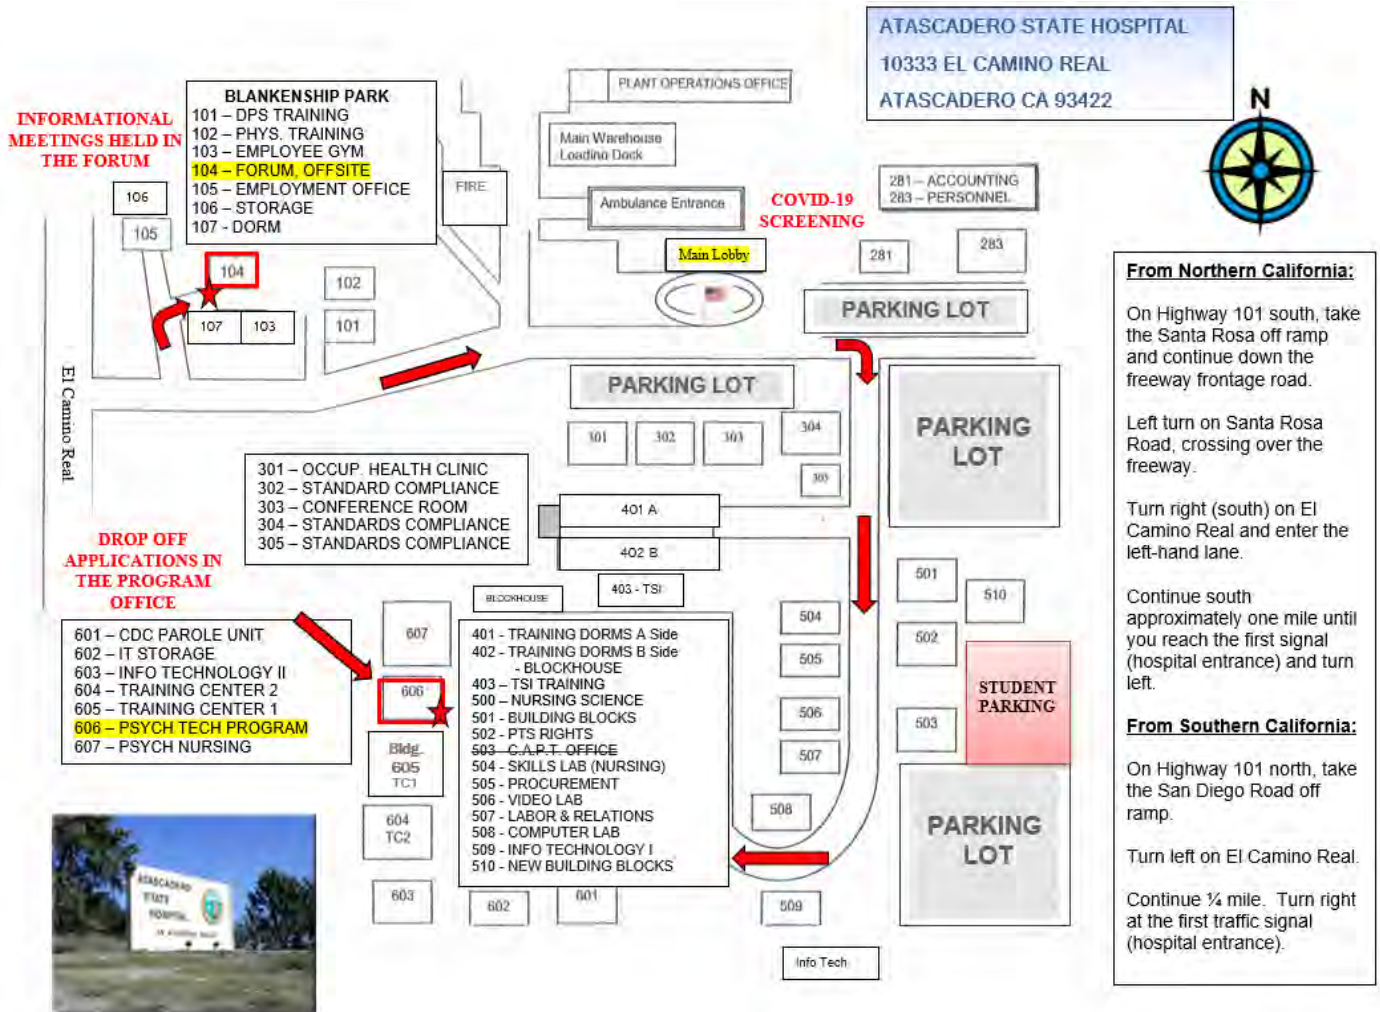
ATASCADERO STATE HOSPITAL
10333 EL CAMINO REAL
ATASCADERO CA 93422

N

INFORMATIONAL MEETINGS HELD IN THE FORUM

BLANKENSHIP PARK
101 – DPS TRAINING
102 – PHYS. TRAINING
103 – EMPLOYEE GYM
104 – FORUM, OFFSITE
105 – EMPLOYMENT OFFICE
106 – STORAGE
107 - DORM

PLANT OPERATIONS OFFICE

Main Warehouse Loading Dock

FIRE

Ambulance Entrance

COVID-19 SCREENING

Main Lobby

281 – ACCOUNTING
283 – PERSONNEL

281

283

106

105

104

102

107

103

101

El Camino Real

PARKING LOT

PARKING LOT

PARKING LOT

301

302

303

304

305

301 – OCCUP. HEALTH CLINIC
302 – STANDARD COMPLIANCE
303 – CONFERENCE ROOM
304 – STANDARDS COMPLIANCE
305 – STANDARDS COMPLIANCE

401 A

402 B

403 - TSI

BLOCKHOUSE

DROP OFF APPLICATIONS IN THE PROGRAM OFFICE

601 – CDC PAROLE UNIT
602 – IT STORAGE
603 – INFO TECHNOLOGY II
604 – TRAINING CENTER 2
605 – TRAINING CENTER 1
606 – PSYCH TECH PROGRAM
607 – PSYCH NURSING

607

606

Bldg. 605 TC1

604 TC2

603

401 - TRAINING DORMS A Side
402 - TRAINING DORMS B Side
- BLOCKHOUSE
403 – TSI TRAINING
500 – NURSING SCIENCE
501 - BUILDING BLOCKS
502 - PTS RIGHTS
503 - C.A.P.T. OFFICE
504 - SKILLS LAB (NURSING)
505 - PROCUREMENT
506 - VIDEO LAB
507 - LABOR & RELATIONS
508 - COMPUTER LAB
509 - INFO TECHNOLOGY I
510 - NEW BUILDING BLOCKS

602

601

504

505

506

507

508

509

Info Tech

501

510

502

503

STUDENT PARKING

PARKING LOT

PARKING LOT

ATASCADERO STATE HOSPITAL

From Northern California:

On Highway 101 south, take the Santa Rosa off ramp and continue down the freeway frontage road.

Left turn on Santa Rosa Road, crossing over the freeway.

Turn right (south) on El Camino Real and enter the left-hand lane.

Continue south approximately one mile until you reach the first signal (hospital entrance) and turn left.

From Southern California:

On Highway 101 north, take the San Diego Road off ramp.

Turn left on El Camino Real.

Continue ¼ mile. Turn right at the first traffic signal (hospital entrance).